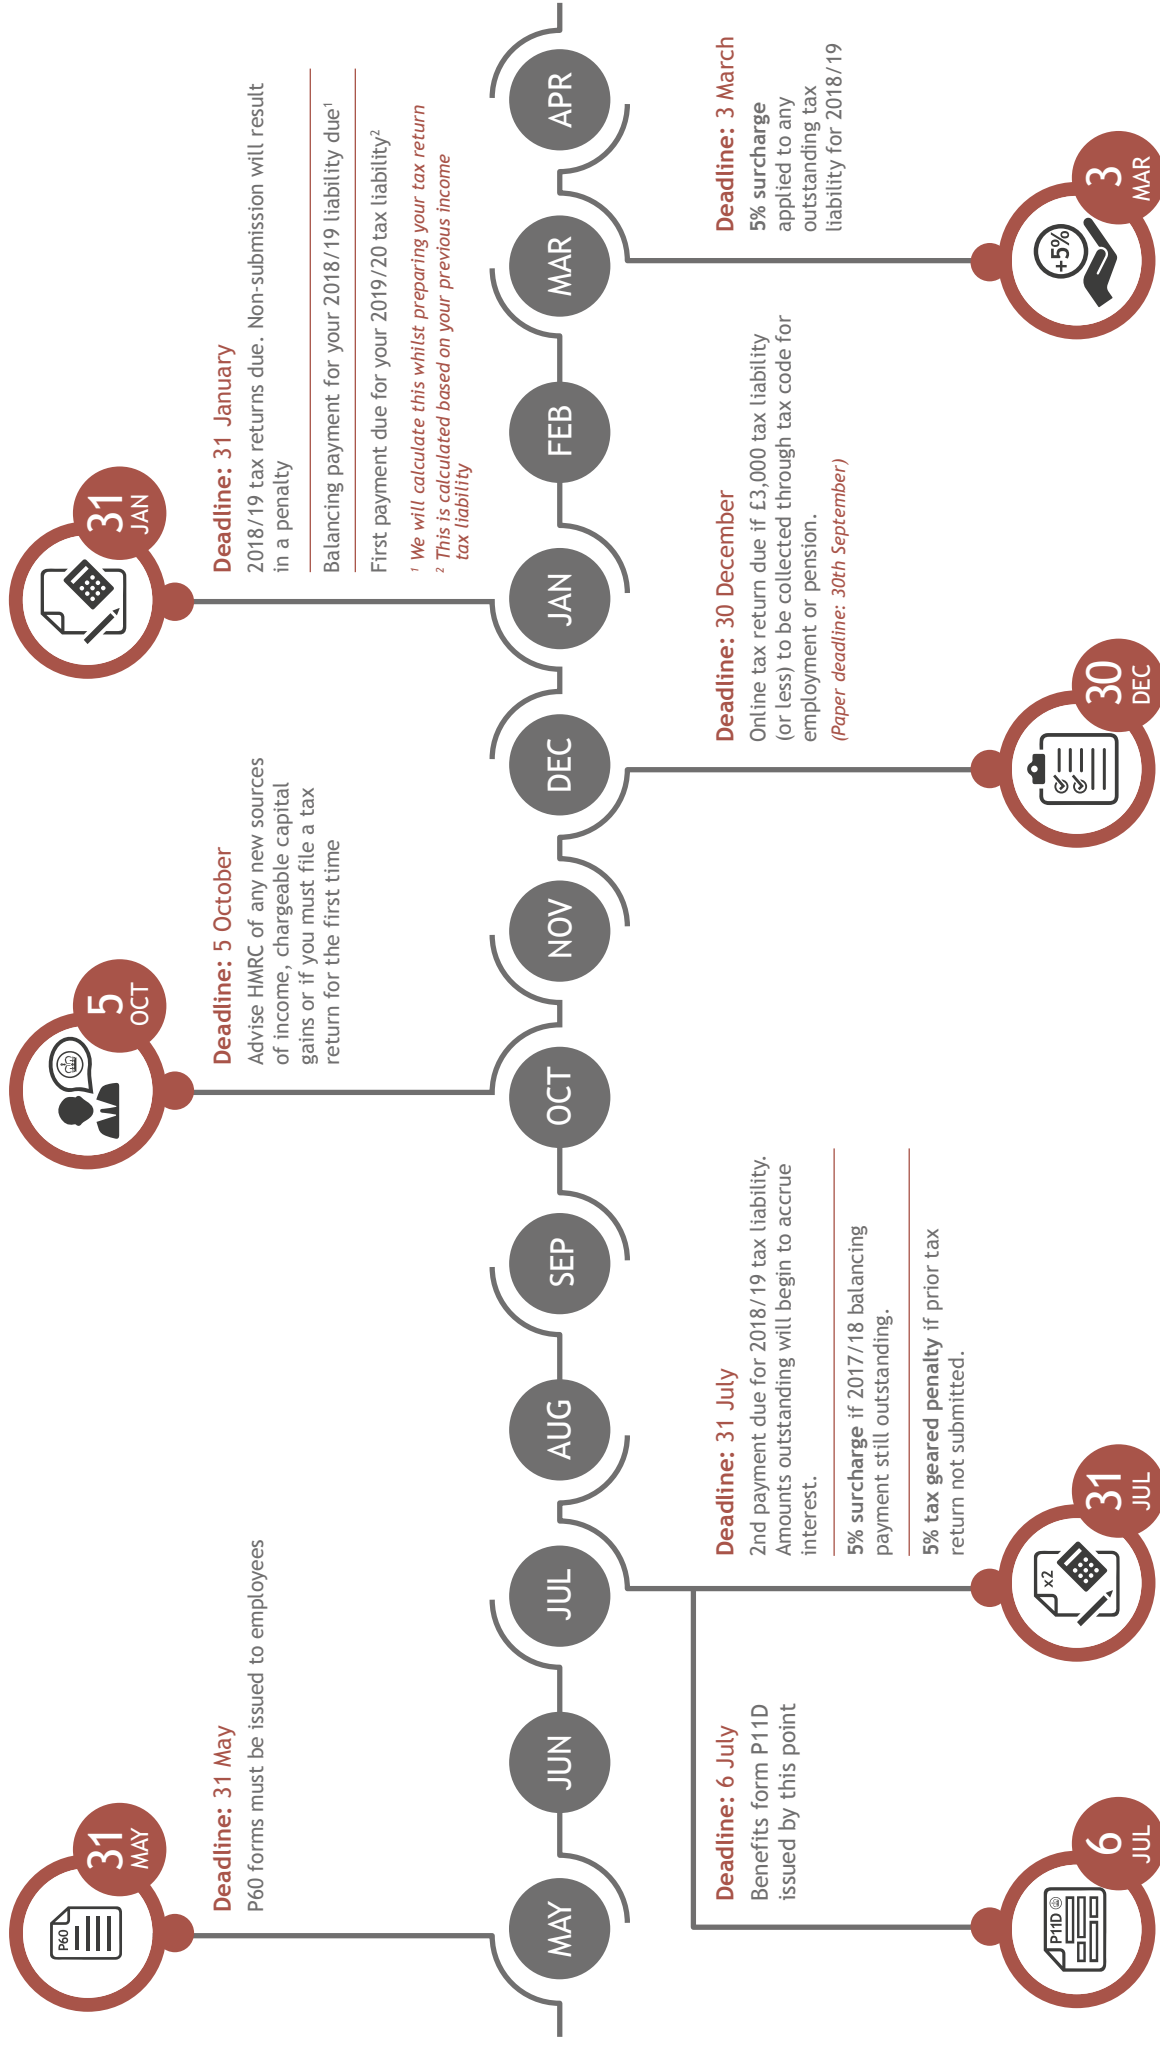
MAY

JUN

JUL

AUG

SEP

OCT

NOV

DEC

JAN

FEB

MAR

APR

31 MAY

P60

Deadline: 31 May
P60 forms must be issued to employees

5 OCT

Deadline: 5 October
Advise HMRC of any new sources of income, chargeable capital gains or if you must file a tax return for the first time

31 JAN

Deadline: 31 January
2018/19 tax returns due. Non-submission will result in a penalty

Balancing payment for your 2018/19 liability due¹

First payment due for your 2019/20 tax liability²

¹ We will calculate this whilst preparing your tax return
² This is calculated based on your previous income tax liability

6 JUL

P11D

Deadline: 6 July
Benefits form P11D issued by this point

31 JUL

x2

Deadline: 31 July
2nd payment due for 2018/19 tax liability. Amounts outstanding will begin to accrue interest.

5% surcharge if 2017/18 balancing payment still outstanding.

5% tax geared penalty if prior tax return not submitted.

30 DEC

Deadline: 30 December
Online tax return due if £3,000 tax liability (or less) to be collected through tax code for employment or pension.
(Paper deadline: 30th September)

3 MAR

+5%

Deadline: 3 March
5% surcharge applied to any outstanding tax liability for 2018/19